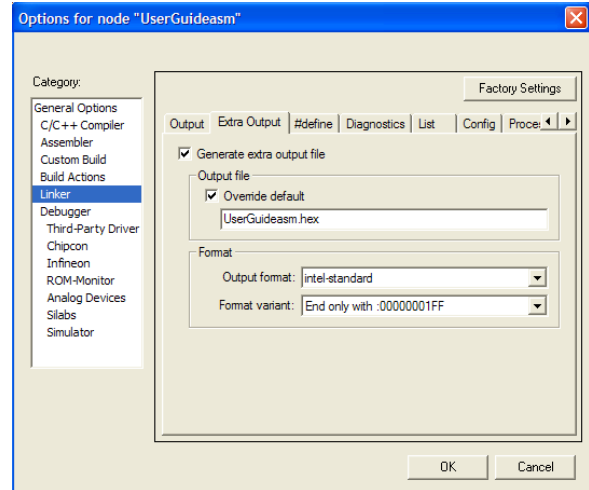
Options for node "UserGuideasm"

Category:

General Options
C/C++ Compiler
Assembler
Custom Build
Build Actions
Linker
Debugger
Third-Party Driver
Chipcon
Infineon
ROM-Monitor
Analog Devices
Silabs
Simulator

Factory Settings

Output | Extra Output | #define | Diagnostics | List | Config | Proce

Generate extra output file

Output file

Override default

UserGuideasm.hex

Format

Output format: intel-standard

Format variant: End only with :00000001FF

OK

Cancel